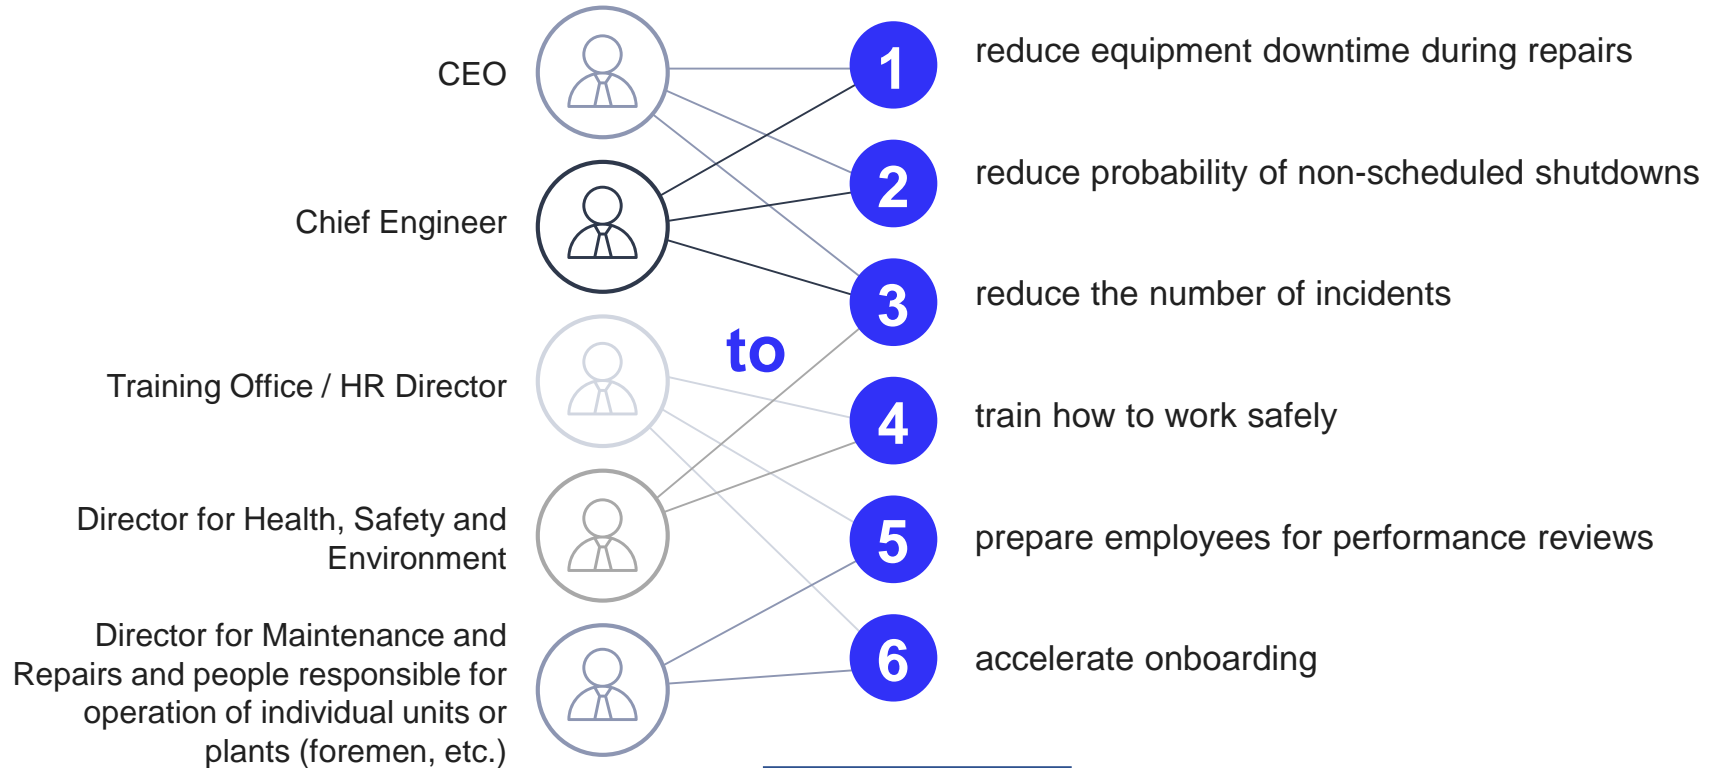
CEO

Chief Engineer

Training Office / HR Director

Director for Health, Safety and Environment

Director for Maintenance and Repairs and people responsible for operation of individual units or plants (foremen, etc.)

to

1 reduce equipment downtime during repairs

2 reduce probability of non-scheduled shutdowns

3 reduce the number of incidents

4 train how to work safely

5 prepare employees for performance reviews

6 accelerate onboarding